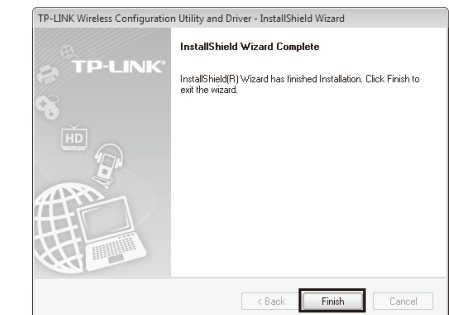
TP-LINK Wireless Configuration Utility and Driver - InstallShield Wizard

TP-LINK®

HD

InstallShield Wizard Complete

InstallShield(R) Wizard has finished Installation. Click Finish to exit the wizard.

< Back

Finish

Cancel